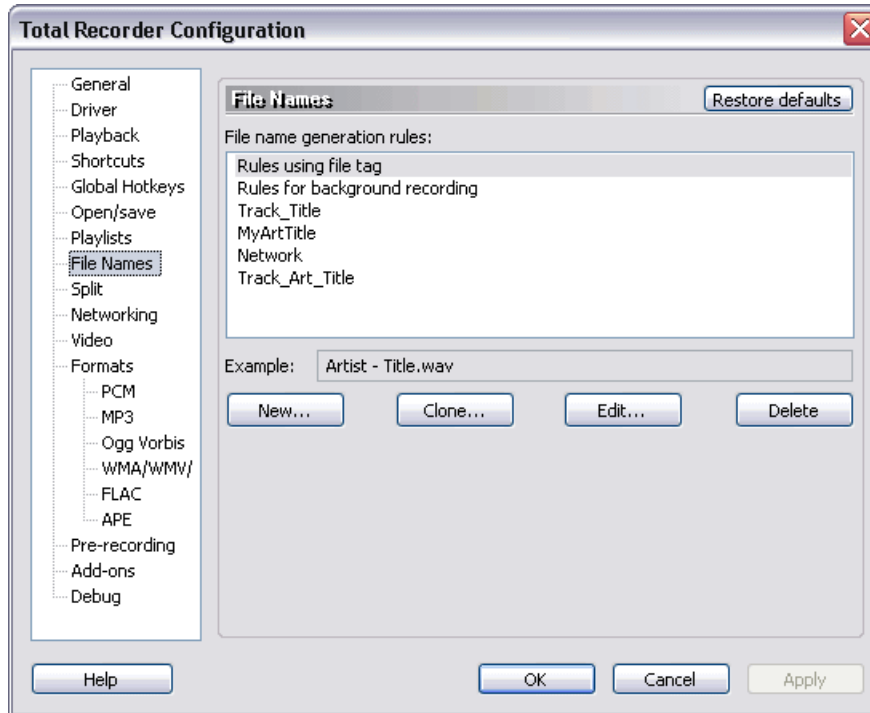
Total Recorder Configuration

General
Driver
Playback
Shortcuts
Global Hotkeys
Open/save
Playlists
File Names
Split
Networking
Video
Formats
PCM
MP3
Ogg Vorbis
WMA/WMV/
FLAC
APE
Pre-recording
Add-ons
Debug

File Names
Restore defaults

File name generation rules:

Rules using file tag
Rules for background recording
Track_Title
MyArtTitle
Network
Track_Art_Title

Example: Artist - Title.wav

New...
Clone...
Edit...
Delete

Help
OK
Cancel
Apply